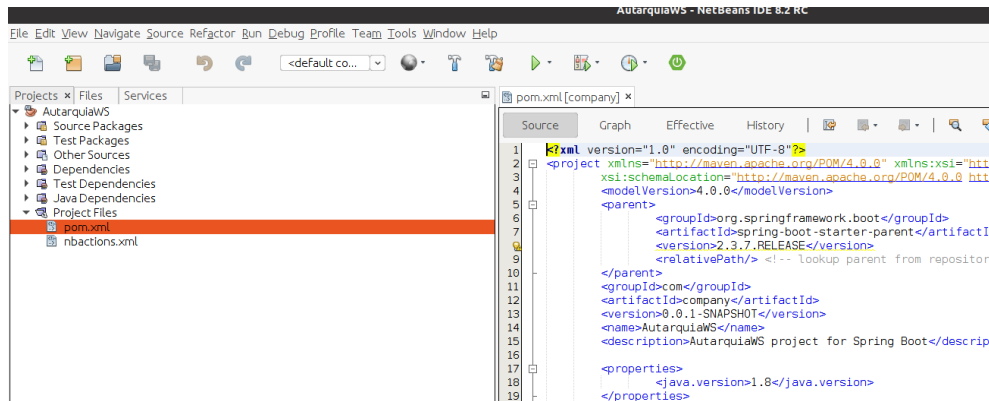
AutarquiaWS - NetBeans IDE 8.2 RC

File Edit View Navigate Source Refactor Run Debug Profile Team Tools Window Help

<default co...

Projects | Files | Services

AutarquiaWS
Source Packages
Test Packages
Other Sources
Dependencies
Test Dependencies
Java Dependencies
Project Files
pom.xml
nbactions.xml

pom.xml [company]

Source Graph Effective History

1 <?xml version="1.0" encoding="UTF-8"?>
2 <project xmlns="http://maven.apache.org/POM/4.0.0" xmlns:xsi="htt
3 xsi:schemaLocation="http://maven.apache.org/POM/4.0.0 htt
4 <modelVersion>4.0.0</modelVersion>
5 <parent>
6 <groupId>org.springframework.boot</groupId>
7 <artifactId>spring-boot-starter-parent</artifactI
8 <version>2.3.7.RELEASE</version>
9 <relativePath/> <!-- lookup parent from repositor
10 </parent>
11 <groupId>com</groupId>
12 <artifactId>company</artifactId>
13 <version>0.0.1-SNAPSHOT</version>
14 <name>AutarquiaWS</name>
15 <description>AutarquiaWS project for Spring Boot</descrip
16
17 <properties>
18 <java.version>1.8</java.version>
19 </properties>